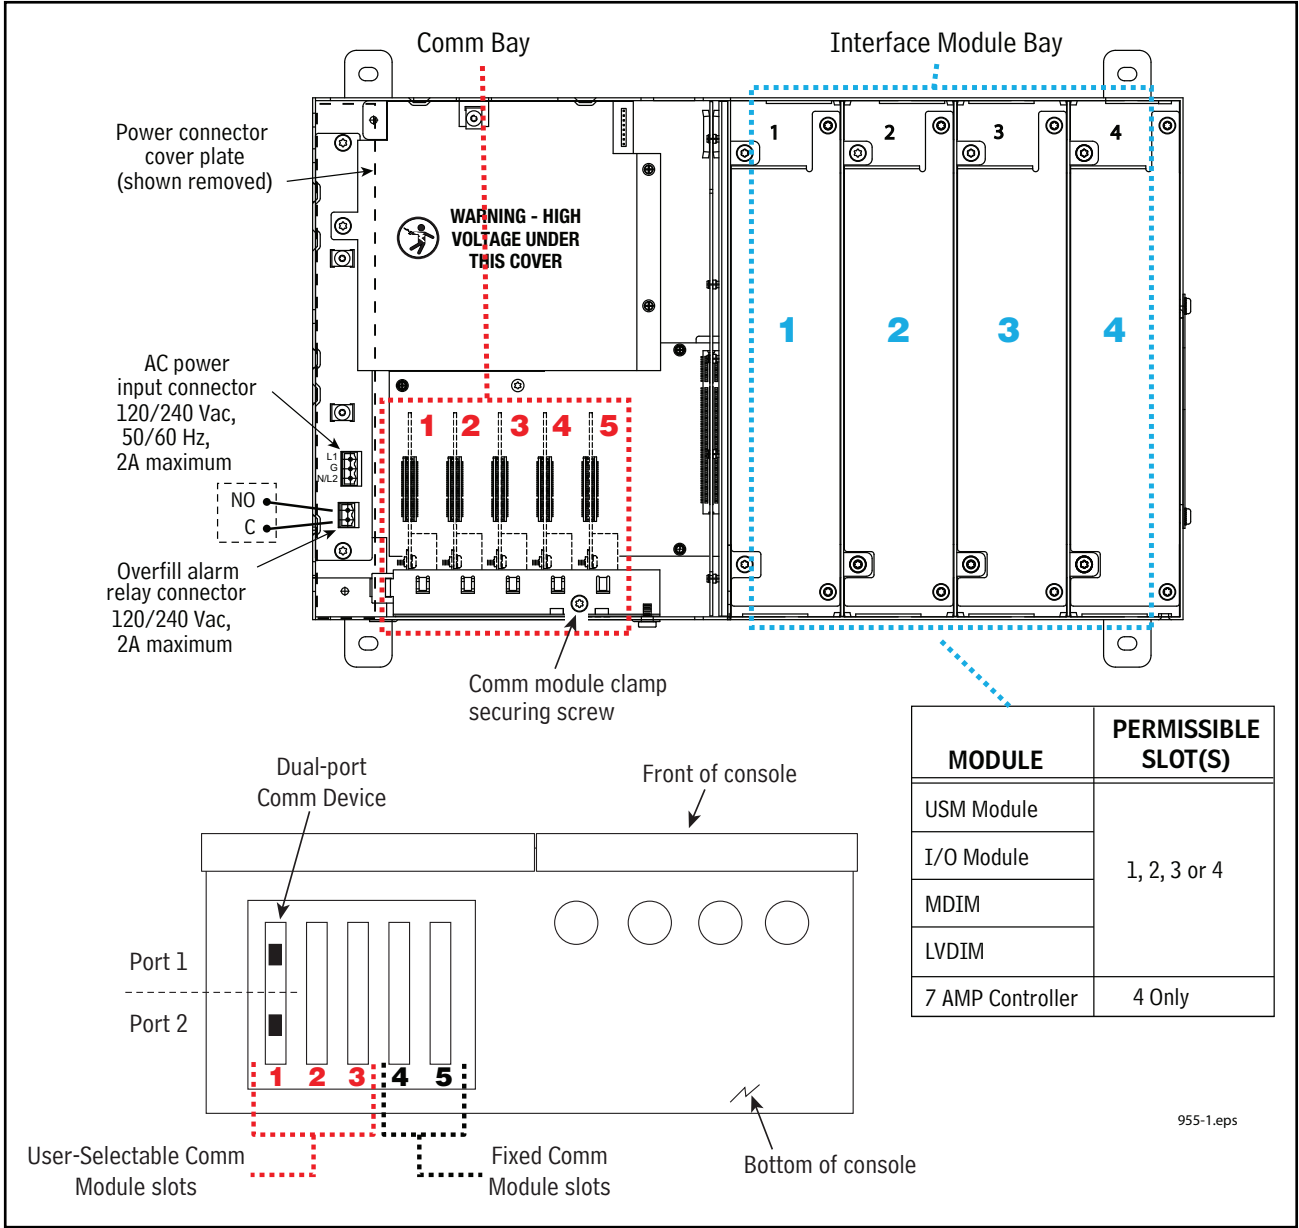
Comm Bay

Interface Module Bay

Power connector cover plate (shown removed)

WARNING - HIGH VOLTAGE UNDER THIS COVER

AC power input connector 120/240 Vac, 50/60 Hz, 2A maximum

L1
G
N/L2

NO
C

Overfill alarm relay connector 120/240 Vac, 2A maximum

1 2 3 4 5

1 2 3 4

1 2 3 4

Comm module clamp securing screw

| MODULE | PERMISSIBLE SLOT(S) |
|---|---|
| USM Module | 1, 2, 3 or 4 |
| I/O Module | |
| MDIM | |
| LVDIM | |
| 7 AMP Controller | 4 Only |

Dual-port Comm Device

Front of console

Port 1

Port 2

1 2 3 4 5

User-Selectable Comm Module slots

Fixed Comm Module slots

Bottom of console

955-1.eps